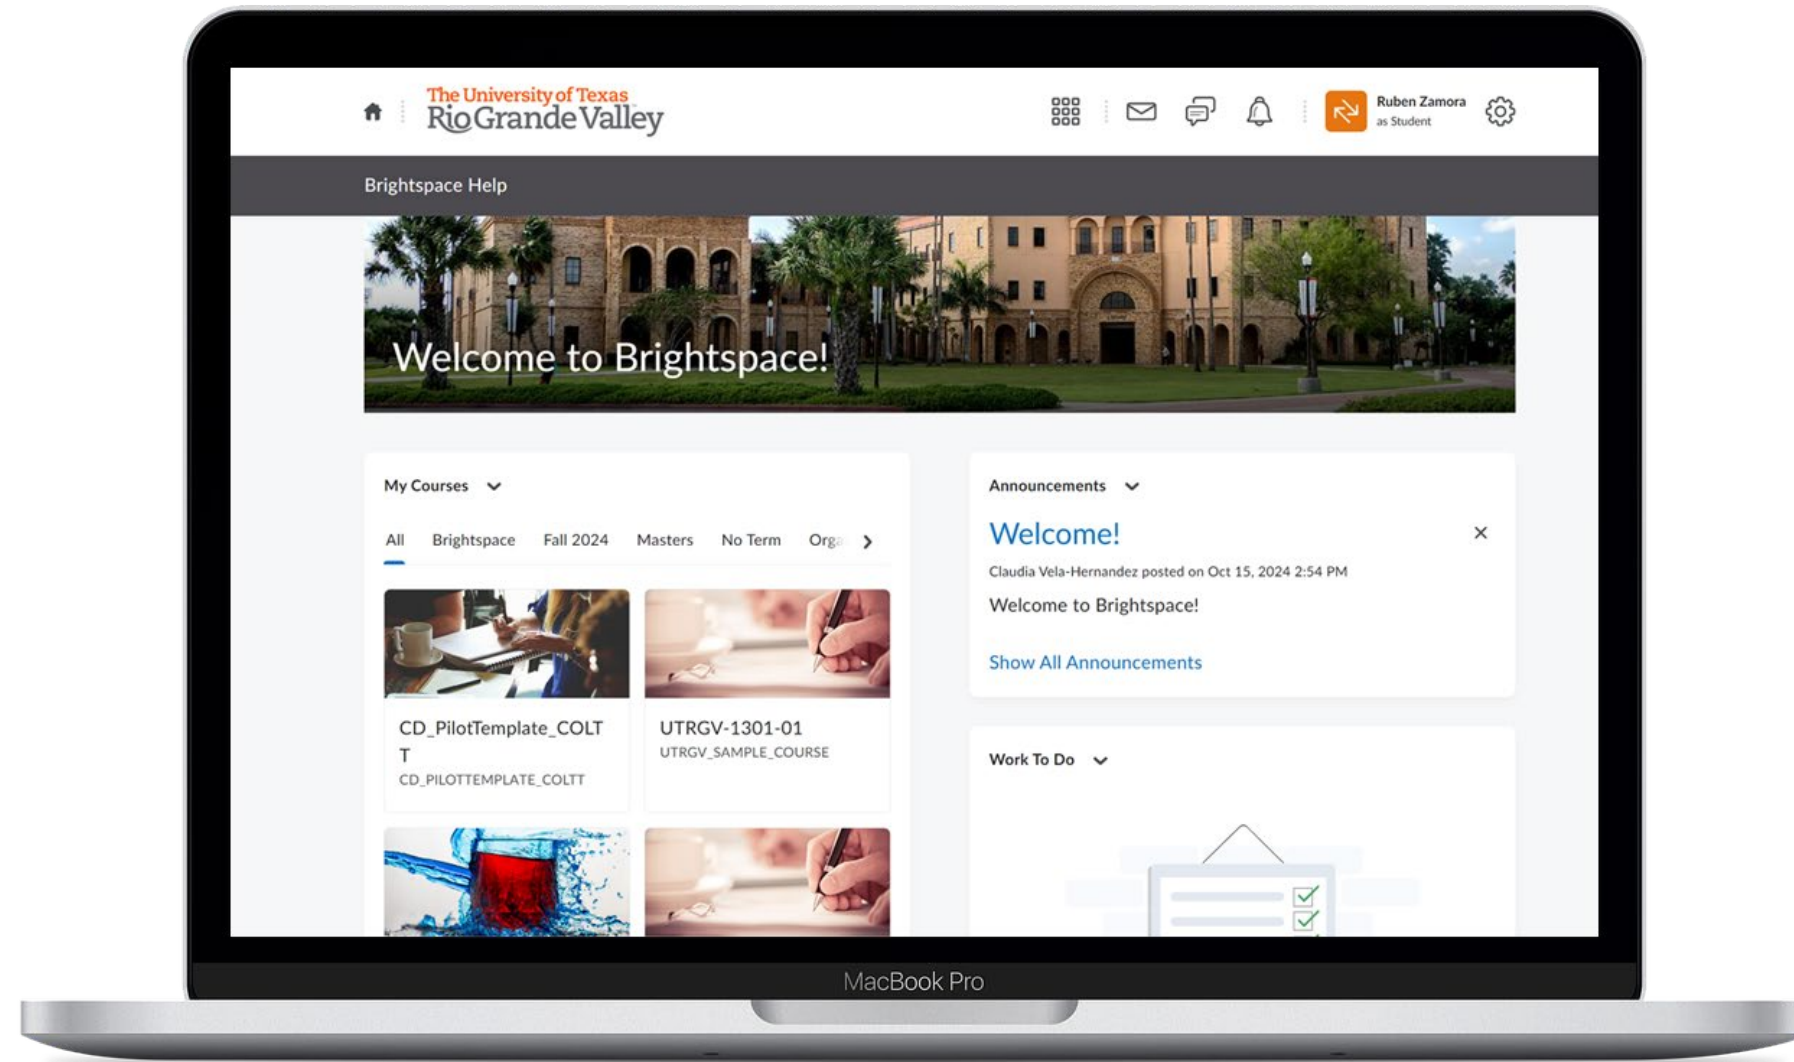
The University of Texas
Rio Grande Valley

Ruben Zamora
as Student

Brightspace Help

Welcome to Brightspace!

My Courses

All Brightspace Fall 2024 Masters No Term Orga

CD_PilotTemplate_COLTT
CD_PILOTTEMPLATE_COLTT

UTRGV-1301-01
UTRGV_SAMPLE_COURSE

Announcements

Welcome!

Claudia Vela-Hernandez posted on Oct 15, 2024 2:54 PM

Welcome to Brightspace!

Show All Announcements

Work To Do

MacBook Pro